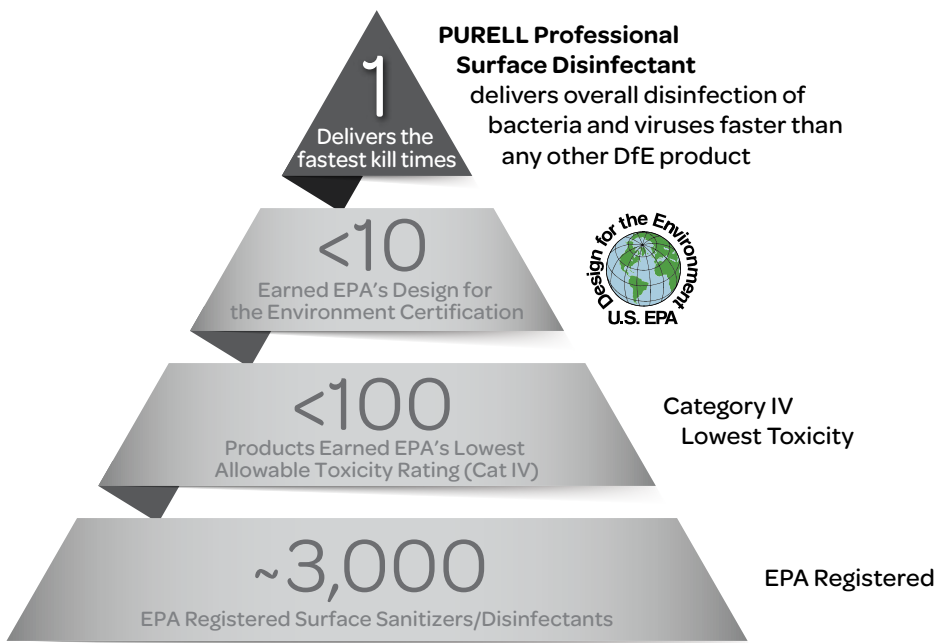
1
Delivers the fastest kill times

PURELL Professional Surface Disinfectant delivers overall disinfection of bacteria and viruses faster than any other DfE product

<10
Earned EPA's Design for the Environment Certification

Design for the Environment
U.S. EPA

<100
Products Earned EPA's Lowest Allowable Toxicity Rating (Cat IV)

Category IV Lowest Toxicity

~3,000
EPA Registered Surface Sanitizers/Disinfectants

EPA Registered